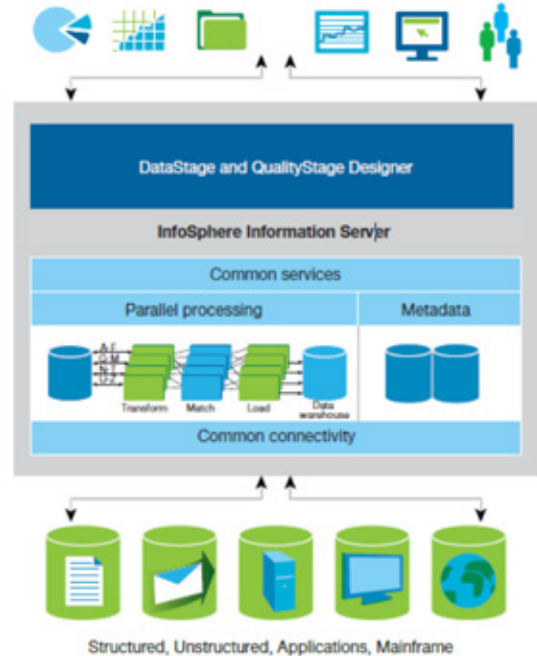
DataStage and QualityStage Designer

InfoSphere Information Server

Common services

Parallel processing

Metadata

A-F
G-M
N-T
U-Z

Transform

Match

Load

Data warehouse

Common connectivity

Structured, Unstructured, Applications, Mainframe